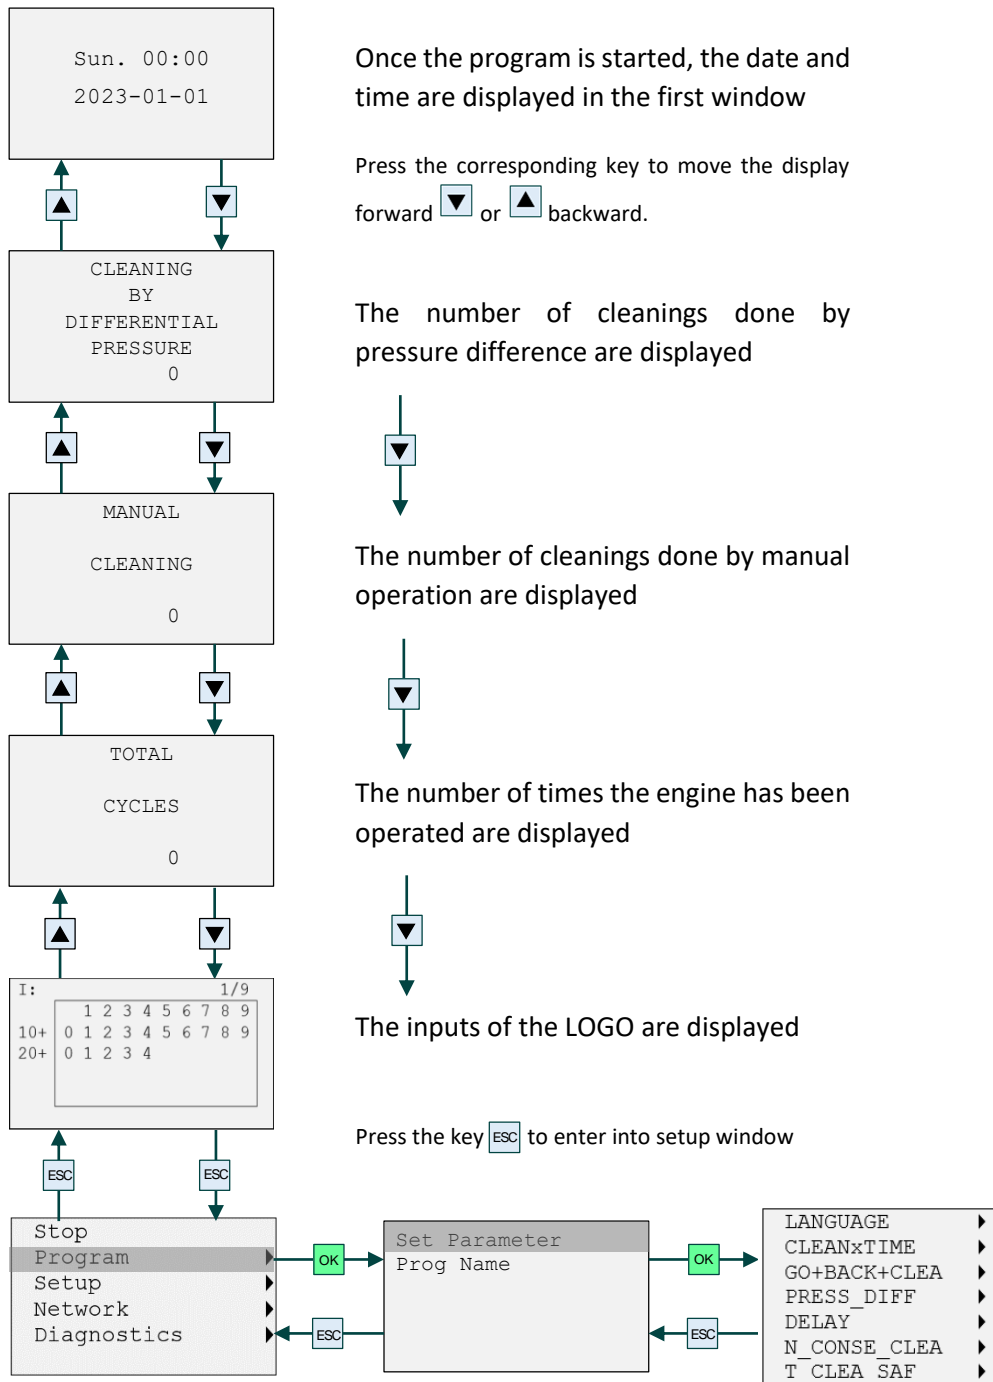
Sun. 00:00
2023-01-01

Once the program is started, the date and time are displayed in the first window

Press the corresponding key to move the display forward ▼ or ▲ backward.

▲ ▼

CLEANING
BY
DIFFERENTIAL
PRESSURE
0

The number of cleanings done by pressure difference are displayed

▲ ▼ ▼

MANUAL
CLEANING
0

The number of cleanings done by manual operation are displayed

▲ ▼ ▼

TOTAL
CYCLES
0

The number of times the engine has been operated are displayed

▲ ▼ ▼

I: 1/9
1 2 3 4 5 6 7 8 9
10+ 0 1 2 3 4 5 6 7 8 9
20+ 0 1 2 3 4

The inputs of the LOGO are displayed

Press the key ESC to enter into setup window

ESC ESC

Stop
Program
Setup
Network
Diagnostics

OK
ESC

Set Parameter
Prog Name

OK
ESC

LANGUAGE
CLEANxTIME
GO+BACK+CLEA
PRESS_DIFF
DELAY
N_CONSE_CLEA
T_CLEA_SAF